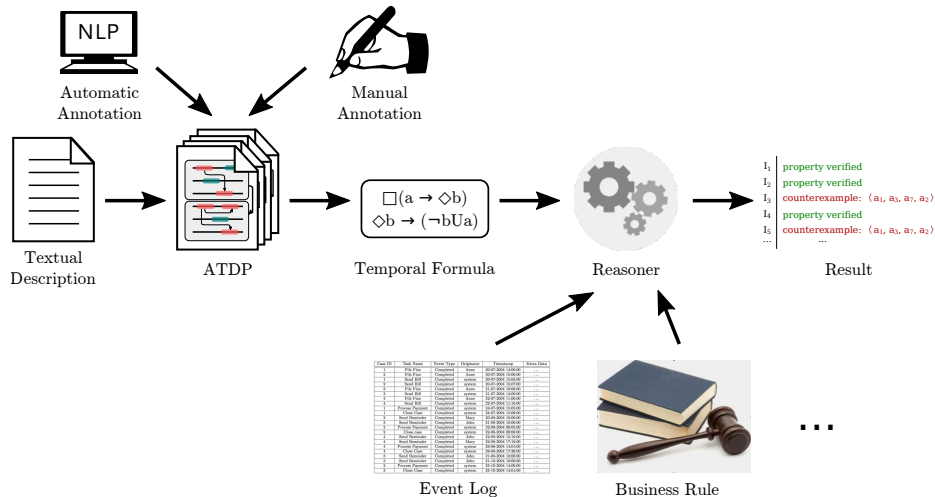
NLP

Automatic Annotation

Manual Annotation

Textual Description

ATDP

$\Box(a \rightarrow \Diamond b)$
$\Diamond b \rightarrow (\neg b U a)$

Temporal Formula

Reasoner

$I_1$ property verified
$I_2$ property verified
$I_3$ counterexample: $\langle a_1, a_3, a_7, a_2 \rangle$
$I_4$ property verified
$I_5$ counterexample: $\langle a_1, a_3, a_7, a_2 \rangle$
... ...

Result

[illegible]

Event Log

Business Rule

...